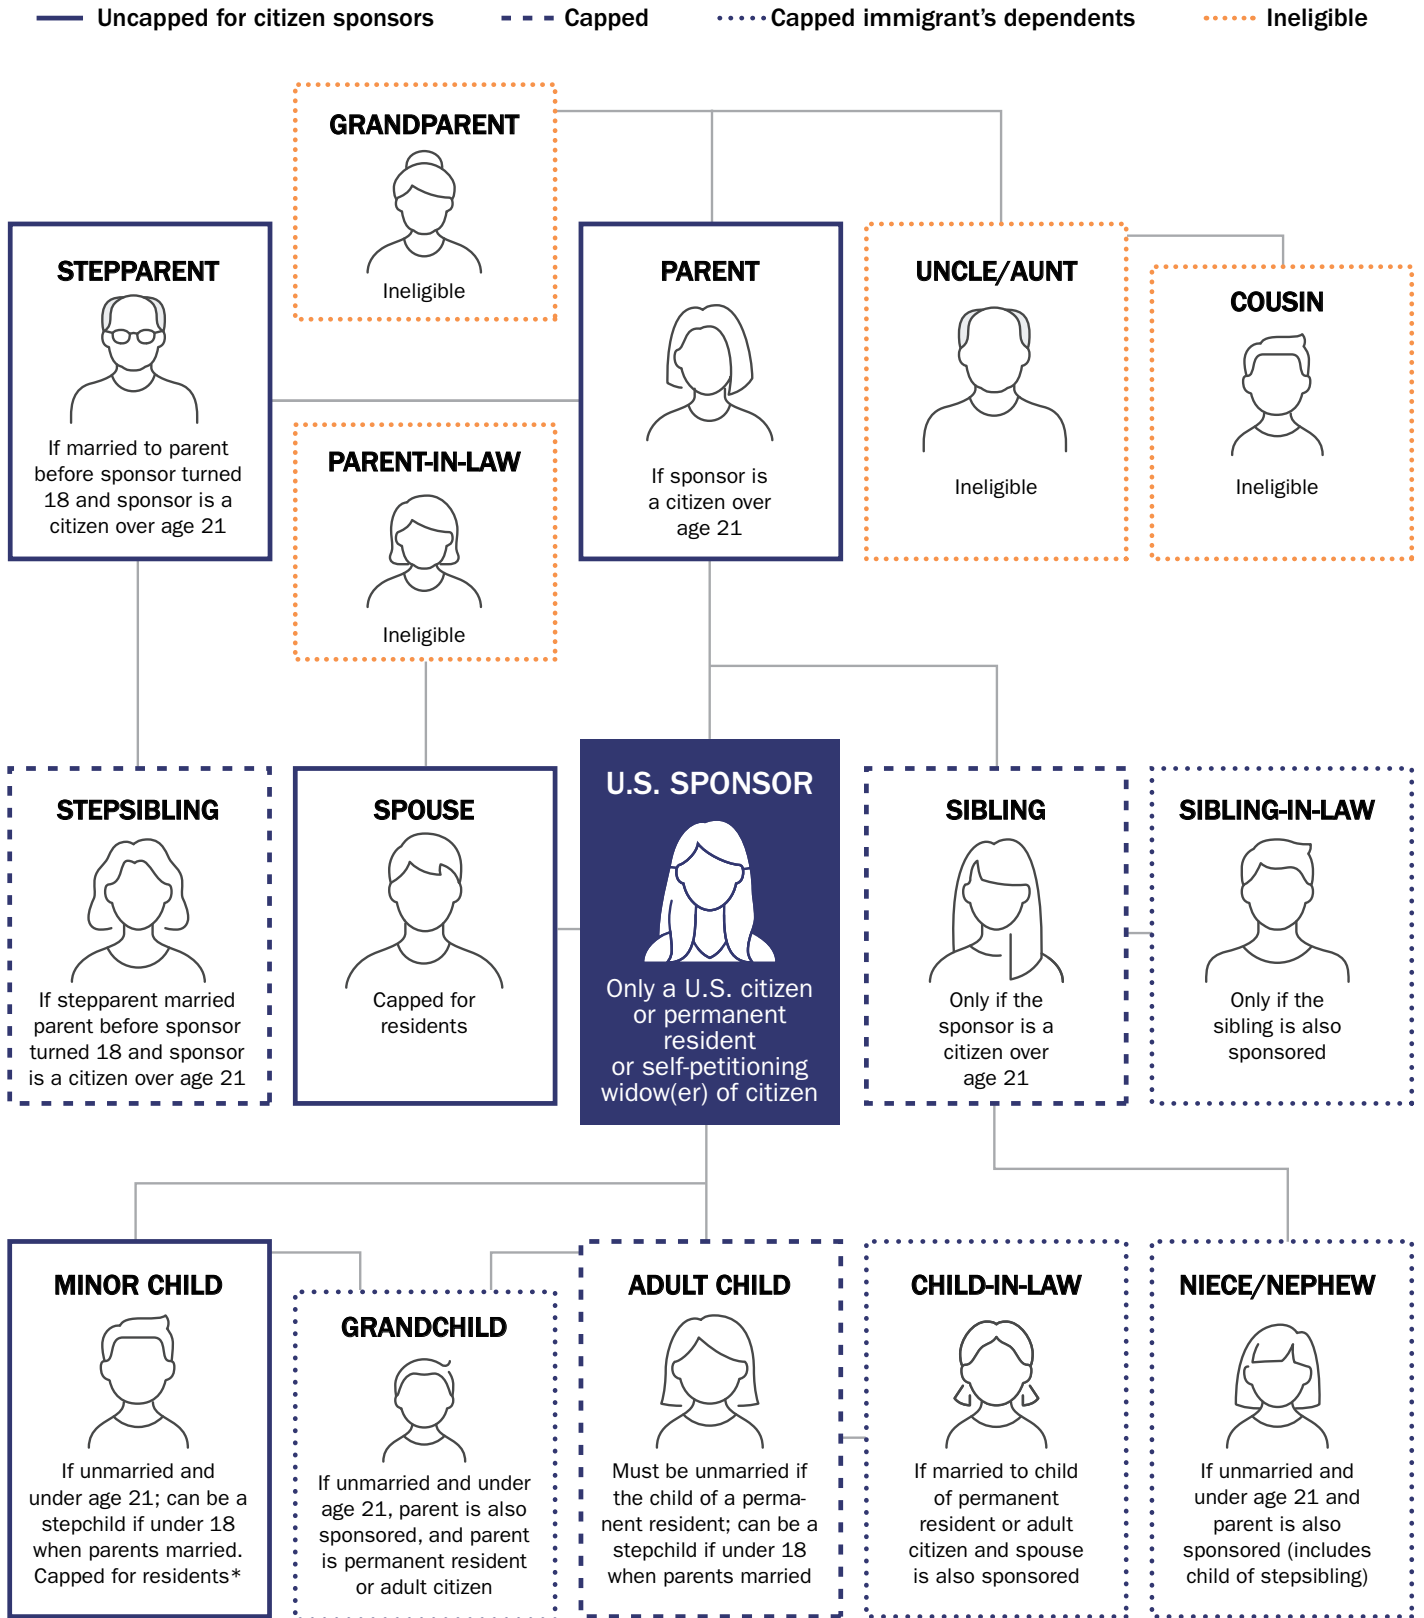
Uncapped for citizen sponsors
Capped
Capped immigrant's dependents
Ineligible

GRANDPARENT
Ineligible

STEPPARENT
If married to parent before sponsor turned 18 and sponsor is a citizen over age 21

PARENT
If sponsor is a citizen over age 21

UNCLE/AUNT
Ineligible

COUSIN
Ineligible

PARENT-IN-LAW
Ineligible

STEPSIBLING
If stepparent married parent before sponsor turned 18 and sponsor is a citizen over age 21

SPOUSE
Capped for residents

U.S. SPONSOR
Only a U.S. citizen or permanent resident or self-petitioning widow(er) of citizen

SIBLING
Only if the sponsor is a citizen over age 21

SIBLING-IN-LAW
Only if the sibling is also sponsored

MINOR CHILD
If unmarried and under age 21; can be a stepchild if under 18 when parents married. Capped for residents*

GRANDCHILD
If unmarried and under age 21, parent is also sponsored, and parent is permanent resident or adult citizen

ADULT CHILD
Must be unmarried if the child of a permanent resident; can be a stepchild if under 18 when parents married

CHILD-IN-LAW
If married to child of permanent resident or adult citizen and spouse is also sponsored

NIECE/NEPHEW
If unmarried and under age 21 and parent is also sponsored (includes child of stepsibling)